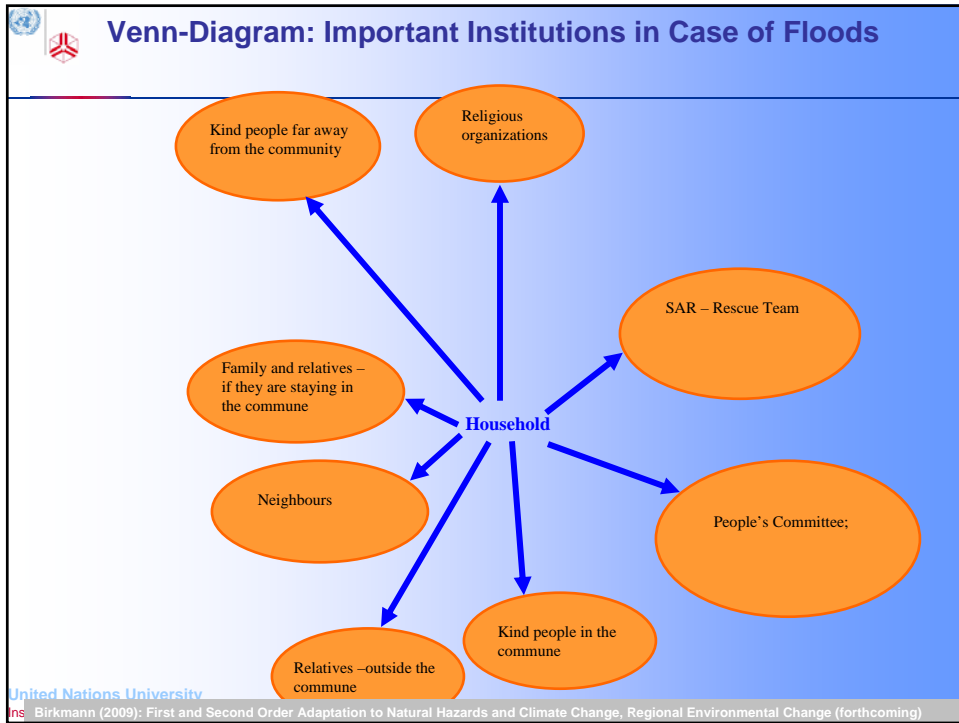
Venn-Diagram: Important Institutions in Case of Floods

Kind people far away from the community

Religious organizations

SAR – Rescue Team

Family and relatives – if they are staying in the commune

Household

Neighbours

People's Committee;

Kind people in the commune

Relatives –outside the commune

United Nations University

Ins Birkmann (2009): First and Second Order Adaptation to Natural Hazards and Climate Change, Regional Environmental Change (forthcoming)